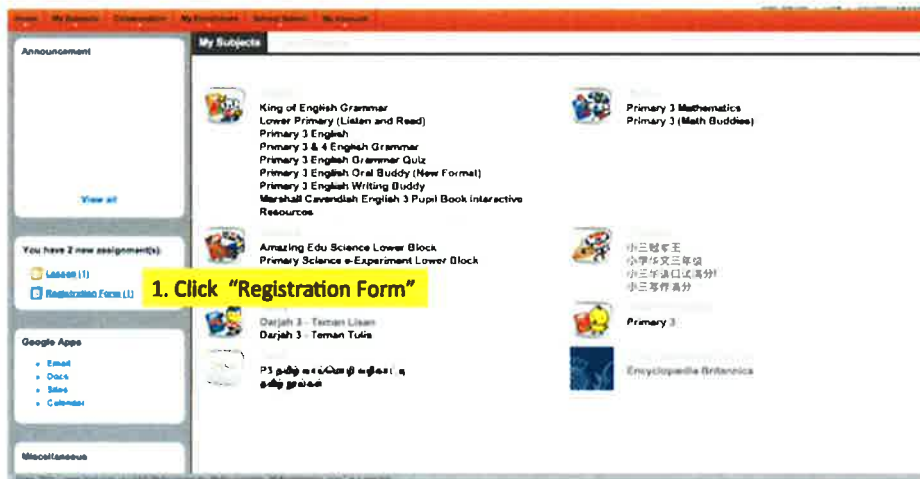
Home | My Subjects | Collaboration | My Enrichment | School Select | My Account

Announcement

View all

You have 2 new assignment(s):

Lesson (1)

Registration Form (1)

1. Click "Registration Form"

Google Apps

- Email
- Docs
- Sites
- Calendar

Miscellaneous

My Subjects

King of English Grammar
Lower Primary (Listen and Read)
Primary 3 English
Primary 3 & 4 English Grammar
Primary 3 English Grammar Quiz
Primary 3 English Oral Buddy (New Format)
Primary 3 English Writing Buddy
Marshall Cavendish English 3 Pupil Book Interactive Resources

Primary 3 Mathematics
Primary 3 (Math Buddies)

Amazing Edu Science Lower Block
Primary Science e-Experiment Lower Block

小三speakk王
小学华文三年级
小三华语口试满分!
小三写作满分

Darjah 3 - Teman Lisan
Darjah 3 - Teman Tulis

Primary 3

P3 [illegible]
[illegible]

Encyclopedia Britannica